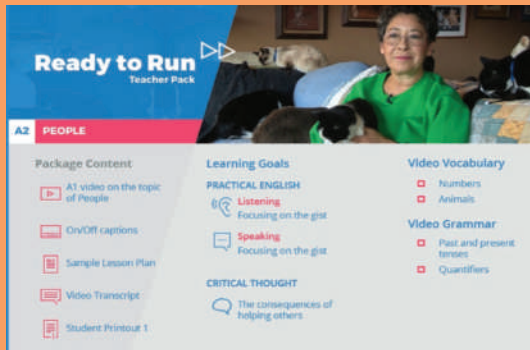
Ready to Run
Teacher Pack

A2 PEOPLE

Package Content

A1 video on the topic of People

On/Off captions

Sample Lesson Plan

Video Transcript

Student Printout 1

Learning Goals

PRACTICAL ENGLISH

Listening
Focusing on the gist

Speaking
Focusing on the gist

CRITICAL THOUGHT

The consequences of helping others

Video Vocabulary

Numbers

Animals

Video Grammar

Past and present tenses

Quantifiers